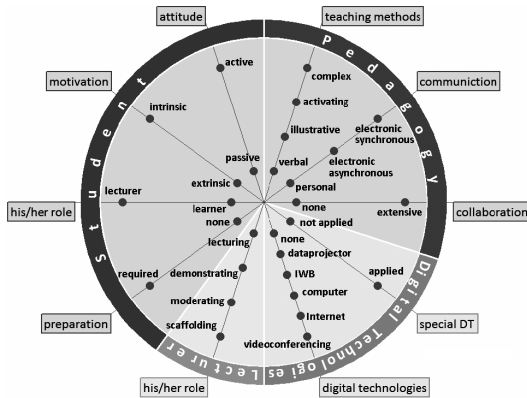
attitude

teaching methods

motivation

communiction

his/her role

collaboration

preparation

special DT

his/her role

digital technologies

Student

Pedagogy

Digital Technologies

Lecturer

active

intrinsic

passive

extrinsic

lecturer

learner

none

lecturing

required

demonstrating

moderating

scaffolding

complex

activating

illustrative

verbal

personal

electronic synchronous

electronic asynchronous

none

not applied

extensive

applied

none

dataprojector

IWB

computer

Internet

videoconferencing